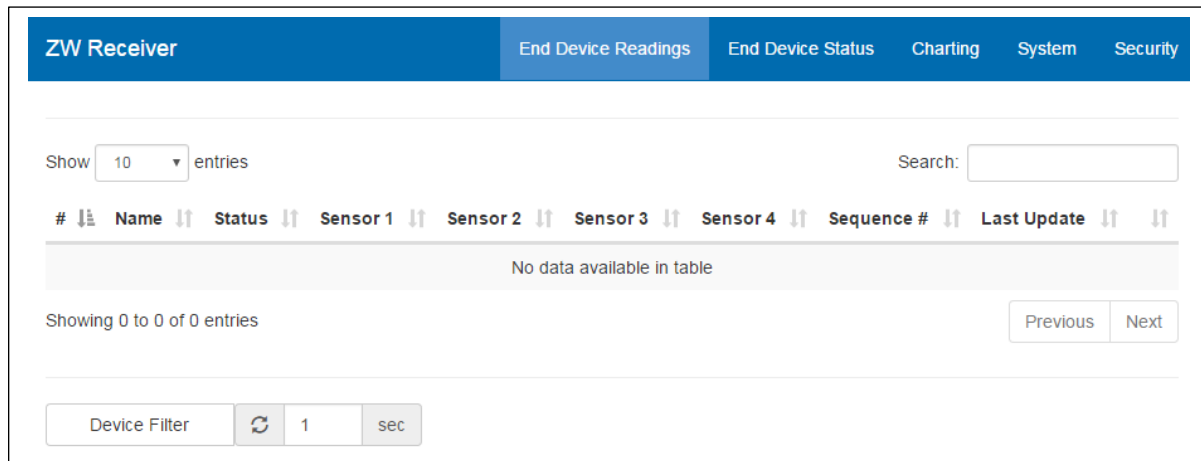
ZW Receiver

End Device Readings End Device Status Charting System Security

Show 10 entries

Search:

| # | Name | Status | Sensor 1 | Sensor 2 | Sensor 3 | Sensor 4 | Sequence # | Last Update | |
|---|---|---|---|---|---|---|---|---|---|
| No data available in table | | | | | | | | | |

Showing 0 to 0 of 0 entries

Previous Next

Device Filter 1 sec